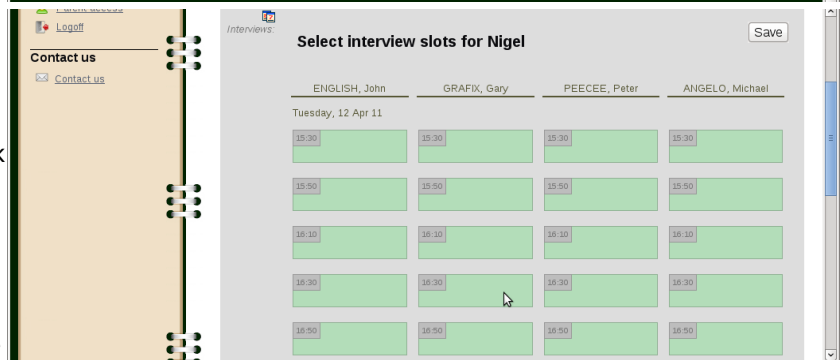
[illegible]

Logoff

Contact us

Contact us

Interviews

Select interview slots for Nigel

Save

| ENGLISH, John | GRAFIX, Gary | PEECEE, Peter | ANGELO, Michael |
|---|---|---|---|
| Tuesday, 12 Apr 11 | | | |
| 15:30 | 15:30 | 15:30 | 15:30 |
| 15:50 | 15:50 | 15:50 | 15:50 |
| 16:10 | 16:10 | 16:10 | 16:10 |
| 16:30 | 16:30 | 16:30 | 16:30 |
| 16:50 | 16:50 | 16:50 | 16:50 |